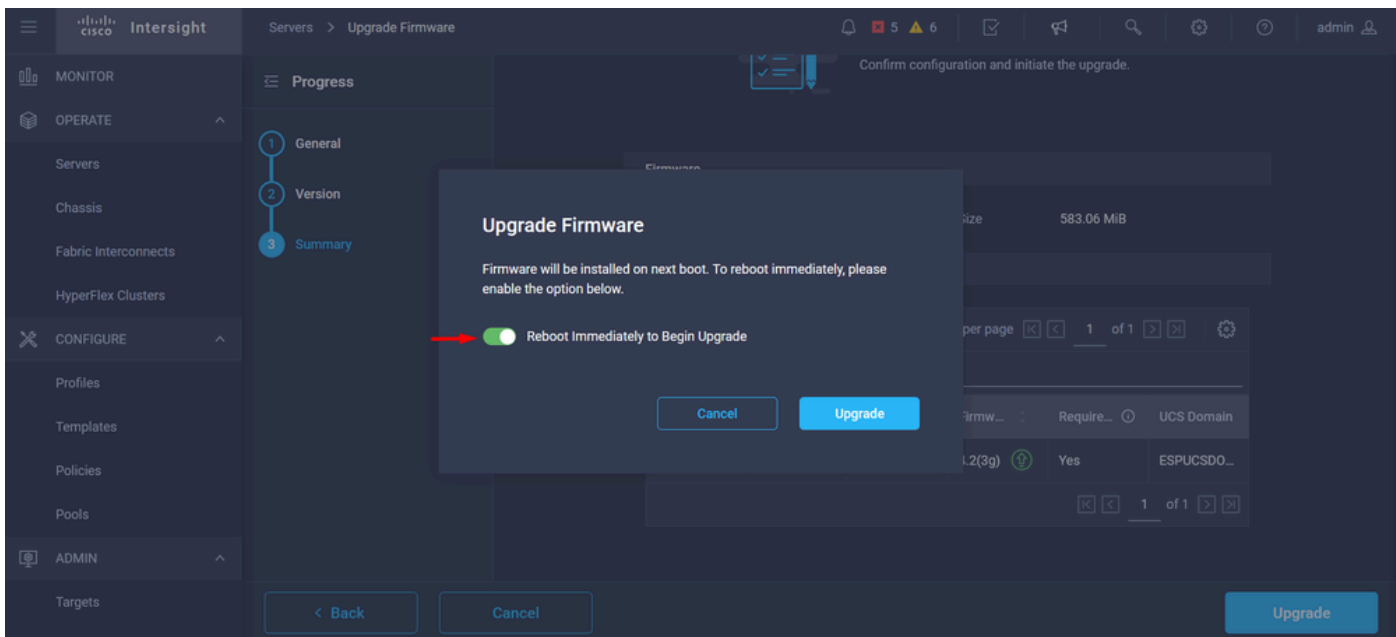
cisco Intersight

Servers > Upgrade Firmware

5 6

admin

MONITOR

OPERATE

Servers

Chassis

Fabric Interconnects

HyperFlex Clusters

CONFIGURE

Profiles

Templates

Policies

Pools

ADMIN

Targets

Progress

1 General

2 Version

3 Summary

Confirm configuration and initiate the upgrade.

Firmware

Size 583.06 MiB

per page 1 of 1

Firmw... Require... UCS Domain

.2(3g) Yes ESPUCSDO...

1 of 1

Upgrade Firmware

Firmware will be installed on next boot. To reboot immediately, please enable the option below.

Reboot Immediately to Begin Upgrade

Cancel

Upgrade

< Back

Cancel

Upgrade